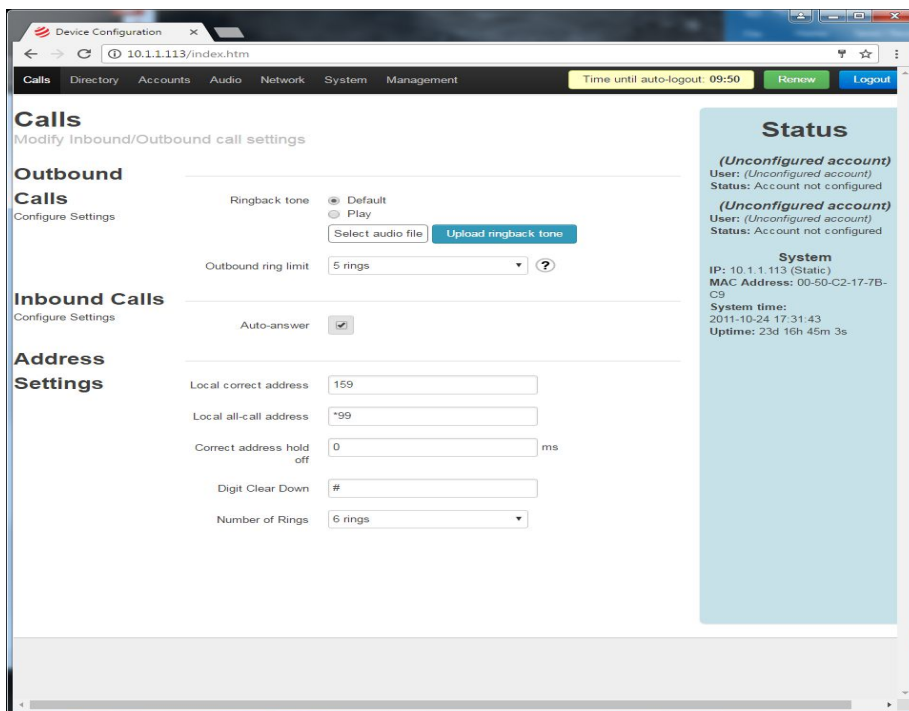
Device Configuration ×

10.1.1.113/index.htm

Calls Directory Accounts Audio Network System Management

Time until auto-logout: 09:50 Renew Logout

Calls
Modify Inbound/Outbound call settings

Outbound Calls
Configure Settings

Ringback tone
Default
Play
Select audio file
Upload ringback tone

Outbound ring limit
5 rings
?

Inbound Calls
Configure Settings

Auto-answer

Address Settings

Local correct address
159

Local all-call address
*99

Correct address hold off
0
ms

Digit Clear Down
#

Number of Rings
6 rings

Status

(Unconfigured account)
User: (Unconfigured account)
Status: Account not configured

(Unconfigured account)
User: (Unconfigured account)
Status: Account not configured

System
IP: 10.1.1.113 (Static)
MAC Address: 00-50-C2-17-7B-C9
System time:
2011-10-24 17:31:43
Uptime: 23d 16h 45m 3s